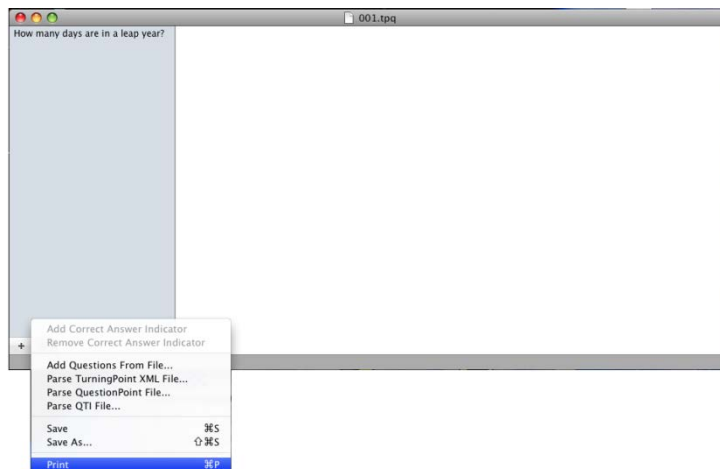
001.tpq

How many days are in a leap year?

+

Add Correct Answer Indicator
Remove Correct Answer Indicator

Add Questions From File...
Parse TurningPoint XML File...
Parse QuestionPoint File...
Parse QTI File...

Save ⌘S
Save As... ⇧⌘S

Print ⌘P